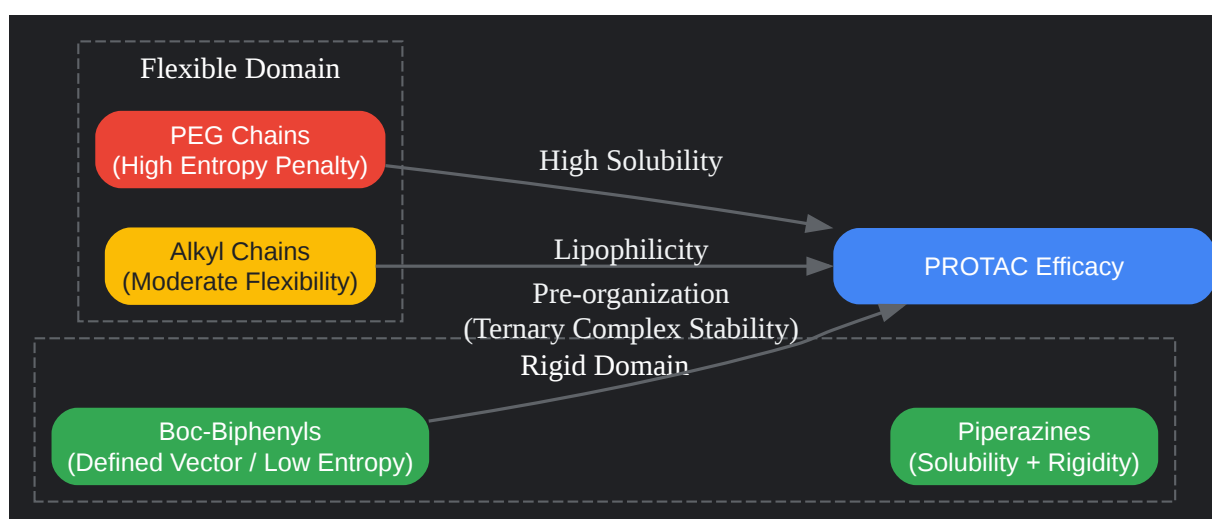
Flexible Domain

PEG Chains
(High Entropy Penalty)

Alkyl Chains
(Moderate Flexibility)

High Solubility

Lipophilicity

Pre-organization
(Ternary Complex Stability)

PROTAC Efficacy

Rigid Domain

Boc-Biphenyls
(Defined Vector / Low Entropy)

Piperazines
(Solubility + Rigidity)